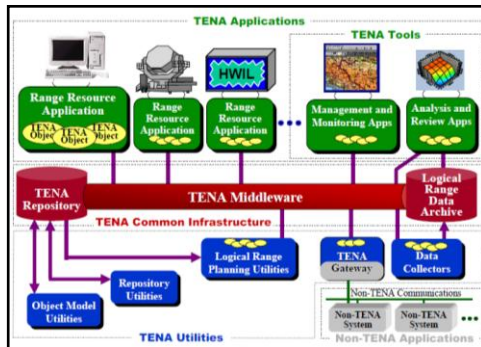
TENA Applications

TENA Tools

HWIL

Range Resource Application

TENA Object

TENA Object

TENA Object

Range Resource Application

Range Resource Application

Management and Monitoring Apps

Analysis and Review Apps

TENA Repository

TENA Middleware

Logical Range Data Archive

TENA Common Infrastructure

Logical Range Planning Utilities

TENA Gateway

Data Collectors

Repository Utilities

Object Model Utilities

Non-TENA Communications

Non-TENA System

Non-TENA System

TENA Utilities

Non-TENA Applications